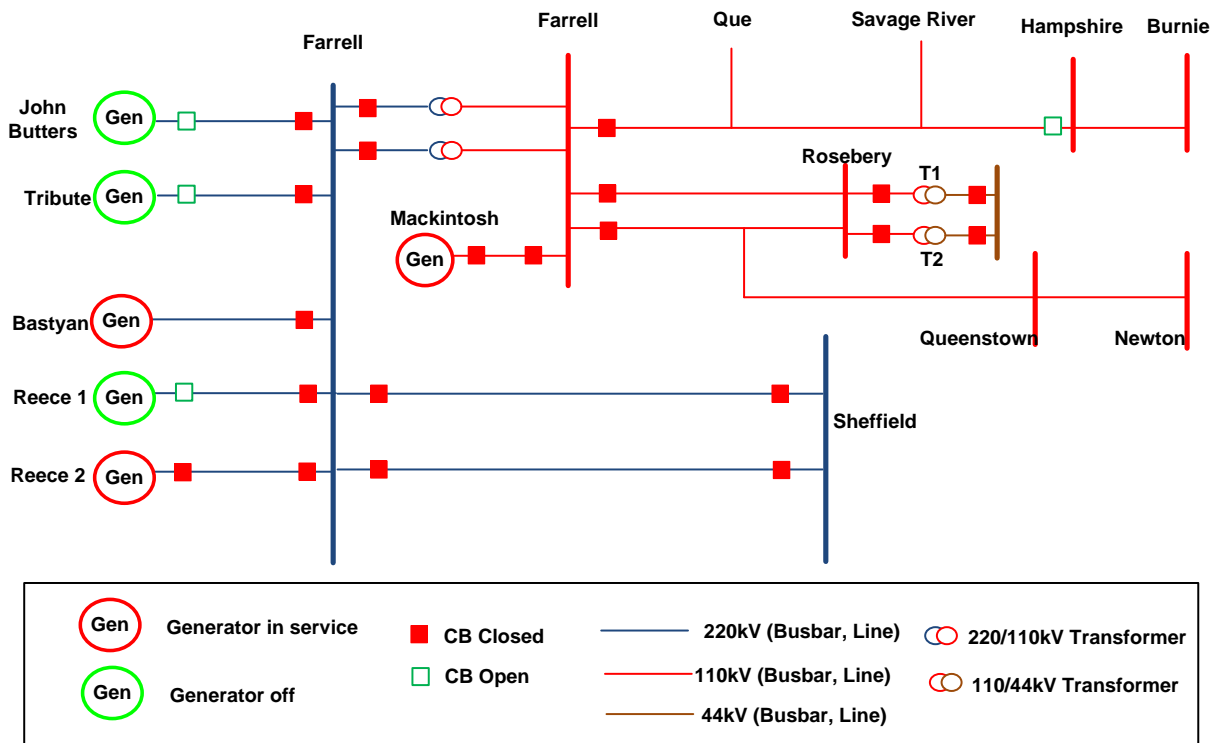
Farrell

Farrell

Que

Savage River

Hampshire

Burnie

John Butters

Gen

Tribute

Gen

Rosebery

T1

Mackintosh

Gen

T2

Bastyan

Gen

Queenstown

Newton

Reece 1

Gen

Sheffield

Reece 2

Gen

| | | | |
|---|---|---|---|
| Gen Generator in service | CB Closed | 220kV (Busbar, Line) | 220/110kV Transformer |
| Gen Generator off | CB Open | 110kV (Busbar, Line) | 110/44kV Transformer |
| | | 44kV (Busbar, Line) | |